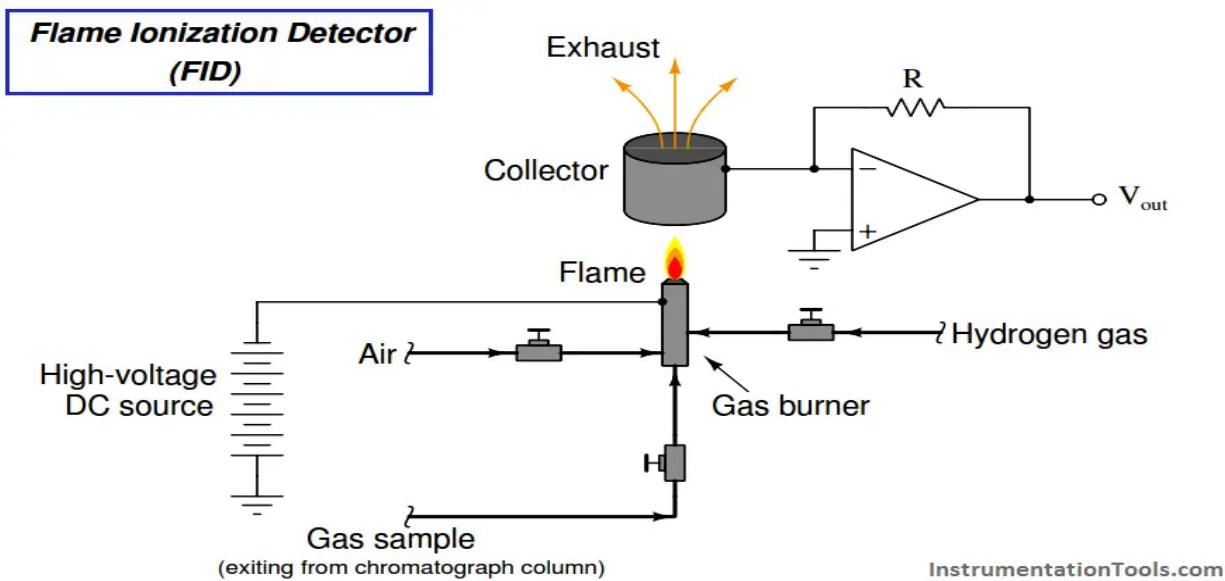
Flame Ionization Detector (FID)

Exhaust

R

Collector

−

+

$V_{out}$

Flame

High-voltage DC source

Air

Hydrogen gas

Gas burner

Gas sample
(exiting from chromatograph column)

InstrumentationTools.com